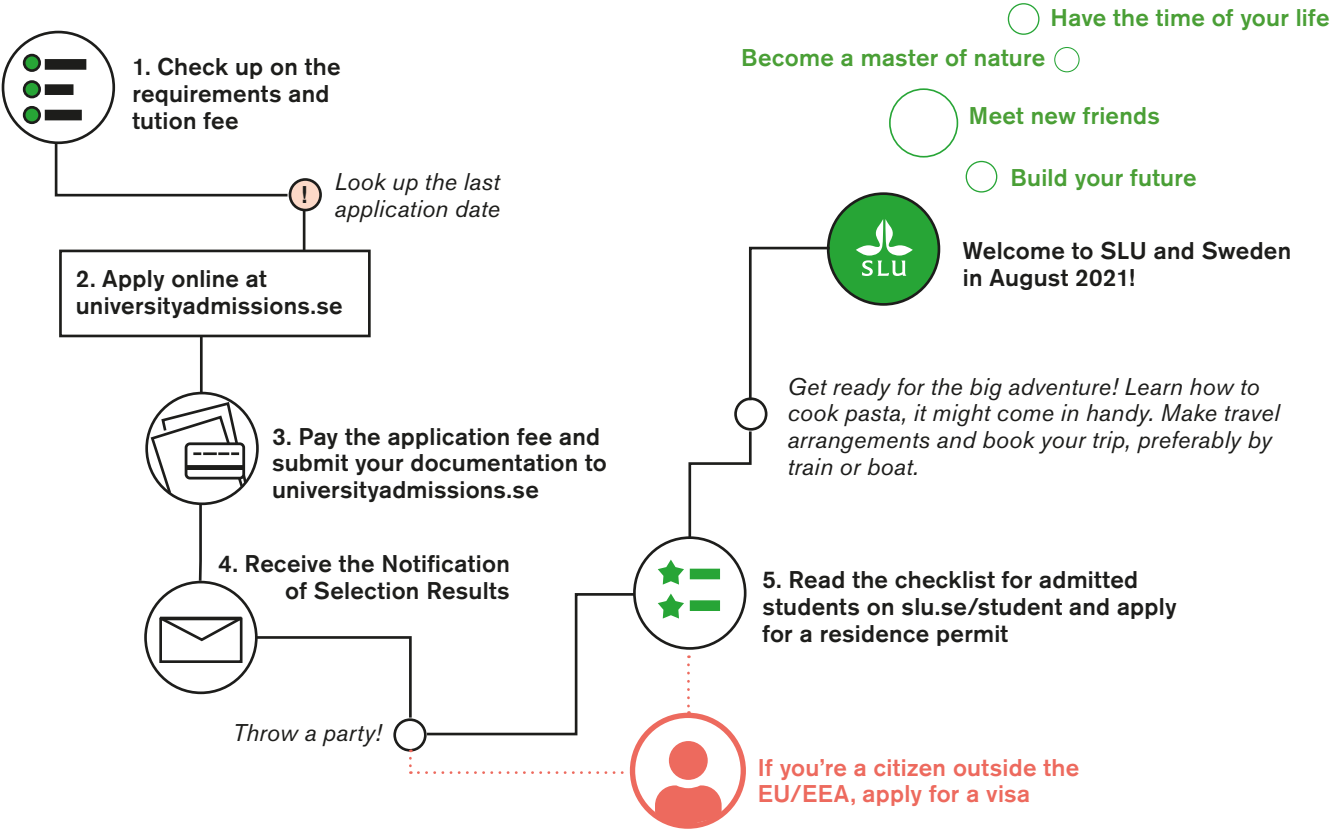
Have the time of your life

Become a master of nature

Meet new friends

Build your future

1. Check up on the requirements and tution fee

!

Look up the last application date

2. Apply online at universityadmissions.se

SLU

Welcome to SLU and Sweden in August 2021!

Get ready for the big adventure! Learn how to cook pasta, it might come in handy. Make travel arrangements and book your trip, preferably by train or boat.

3. Pay the application fee and submit your documentation to universityadmissions.se

4. Receive the Notification of Selection Results

5. Read the checklist for admitted students on slu.se/student and apply for a residence permit

Throw a party!

If you're a citizen outside the EU/EEA, apply for a visa